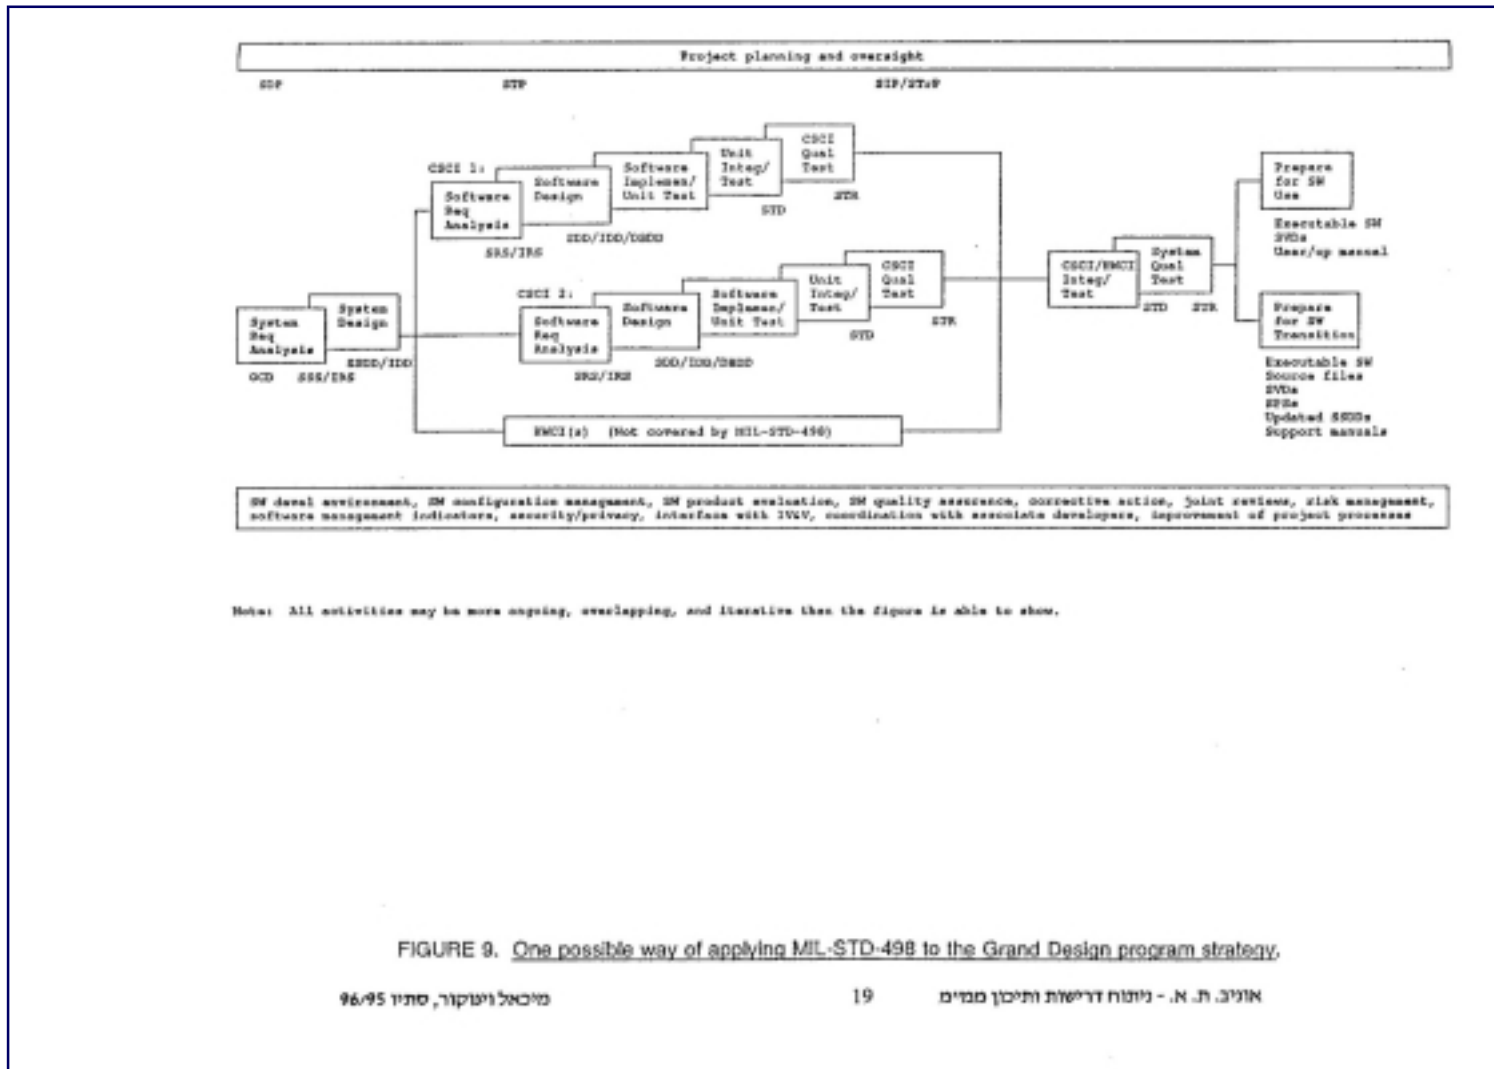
Project planning and oversight

SDP

STP

SIP/STrP

CSCI 1:

Software Req Analysis

Software Design

Software Implemen/ Unit Test

Unit Integ/ Test

CSCI Qual Test

STD

STR

SRS/IRS

SDD/IDD/DBDD

Prepare for SW Use

Executable SW SVDs User/op manual

CSCI 2:

Software Req Analysis

Software Design

Software Implemen/ Unit Test

Unit Integ/ Test

CSCI Qual Test

STD

STR

SRS/IRS

SDD/IDD/DBDD

System Req Analysis

System Design

OCD

SSS/IRS

SSDD/IDD

CSCI/HWCI Integ/ Test

System Qual Test

STD

STR

Prepare for SW Transition

Executable SW Source files SVDs SPSs Updated SSDDs Support manuals

HWCI(s) (Not covered by MIL-STD-498)

SW devel environment, SW configuration management, SW product evaluation, SW quality assurance, corrective action, joint reviews, risk management, software management indicators, security/privacy, interface with IV&V, coordination with associate developers, improvement of project processes

Note: All activities may be more ongoing, overlapping, and iterative than the figure is able to show.

FIGURE 9. One possible way of applying MIL-STD-498 to the Grand Design program strategy.

מיכאל ויטקור, סתיו 96/95

19

אוניב. ת. א. - ניתוח דרישות ותיכון מבנים